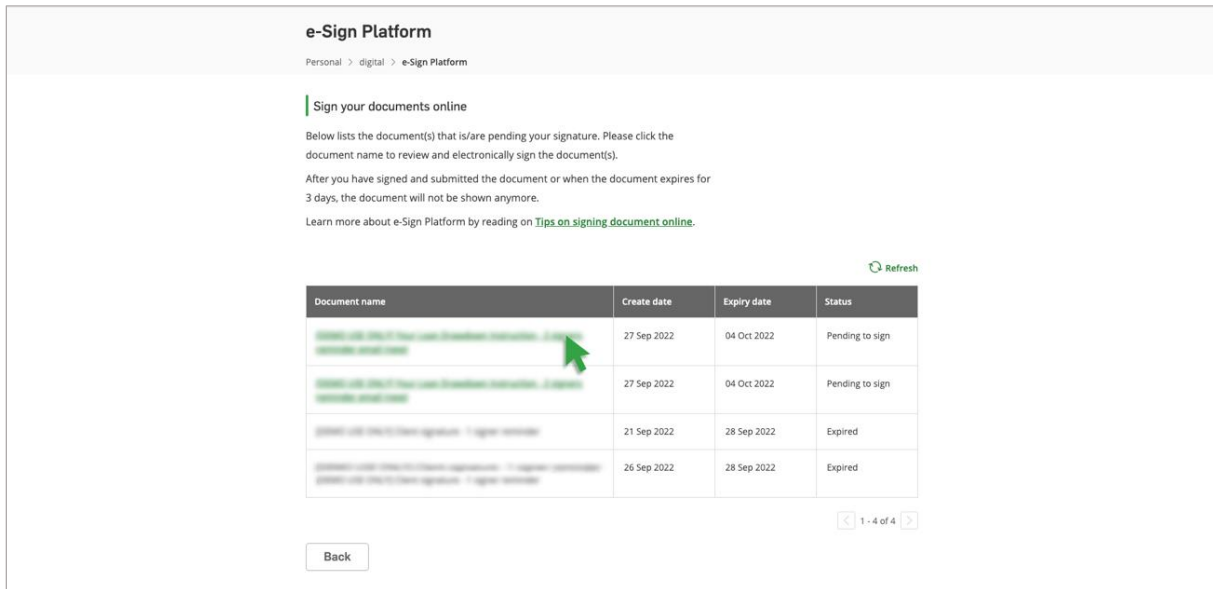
e-Sign Platform

Personal > digital > e-Sign Platform

Sign your documents online

Below lists the document(s) that is/are pending your signature. Please click the document name to review and electronically sign the document(s).

After you have signed and submitted the document or when the document expires for 3 days, the document will not be shown anymore.

Learn more about e-Sign Platform by reading on Tips on signing document online.

Refresh

| Document name | Create date | Expiry date | Status |
|---|---|---|---|
| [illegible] | 27 Sep 2022 | 04 Oct 2022 | Pending to sign |
| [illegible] | 27 Sep 2022 | 04 Oct 2022 | Pending to sign |
| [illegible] | 21 Sep 2022 | 28 Sep 2022 | Expired |
| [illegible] | 26 Sep 2022 | 28 Sep 2022 | Expired |

1 - 4 of 4

Back